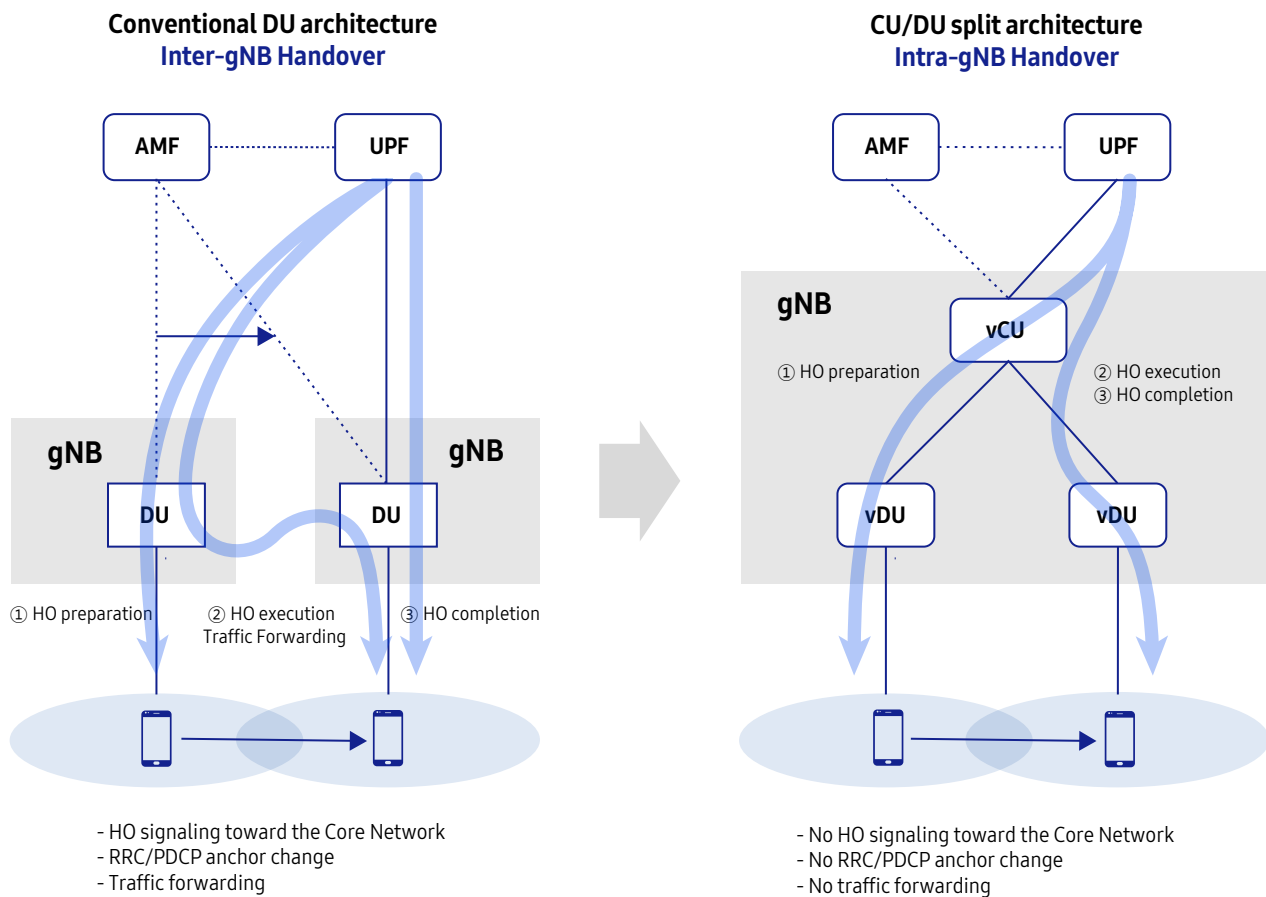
Conventional DU architecture
Inter-gNB Handover

AMF
UPF

gNB
DU

gNB
DU

① HO preparation
② HO execution
Traffic Forwarding
③ HO completion

- HO signaling toward the Core Network
- RRC/PDCP anchor change
- Traffic forwarding

CU/DU split architecture
Intra-gNB Handover

AMF
UPF

gNB
vCU
① HO preparation
② HO execution
③ HO completion

vDU
vDU

- No HO signaling toward the Core Network
- No RRC/PDCP anchor change
- No traffic forwarding